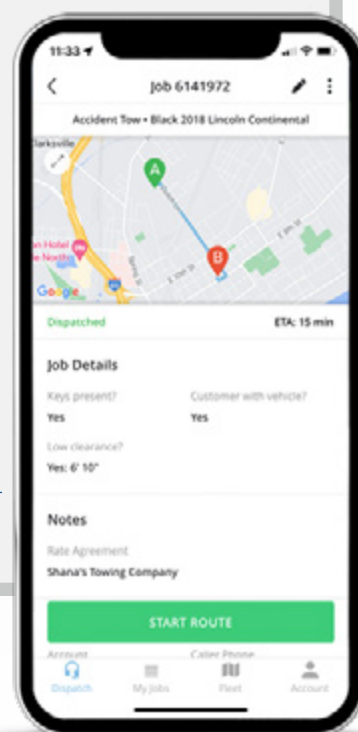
11:33

Job 6141972

Accident Tow • Black 2018 Lincoln Continental

Clarksville

A

B

Google

Dispatched

ETA: 15 min

Job Details

Keys present?

Yes

Customer with vehicle?

Yes

Low clearance?

Yes: 6' 10"

Notes

Rate Agreement

Shana's Towing Company

START ROUTE

Account

Caller Phone

Dispatch

My Jobs

Fleet

Account